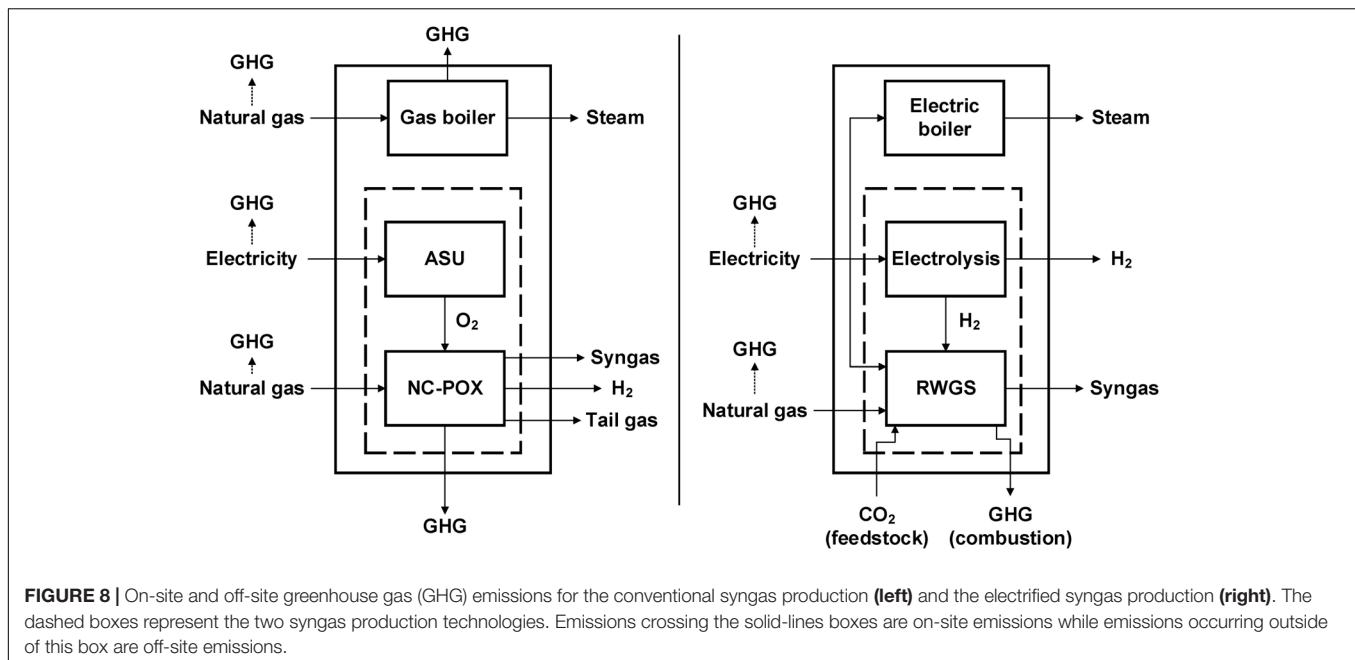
GHG

GHG

Natural gas

Gas boiler

Steam

GHG

Electricity

ASU

$O_2$

GHG

Natural gas

NC-POX

Syngas

$H_2$

Tail gas

GHG

Electric boiler

Steam

GHG

Electricity

Electrolysis

$H_2$

$H_2$

GHG

Natural gas

RWGS

Syngas

$CO_2$ (feedstock)

GHG (combustion)

**FIGURE 8 |** On-site and off-site greenhouse gas (GHG) emissions for the conventional syngas production **(left)** and the electrified syngas production **(right)**. The dashed boxes represent the two syngas production technologies. Emissions crossing the solid-lines boxes are on-site emissions while emissions occurring outside of this box are off-site emissions.